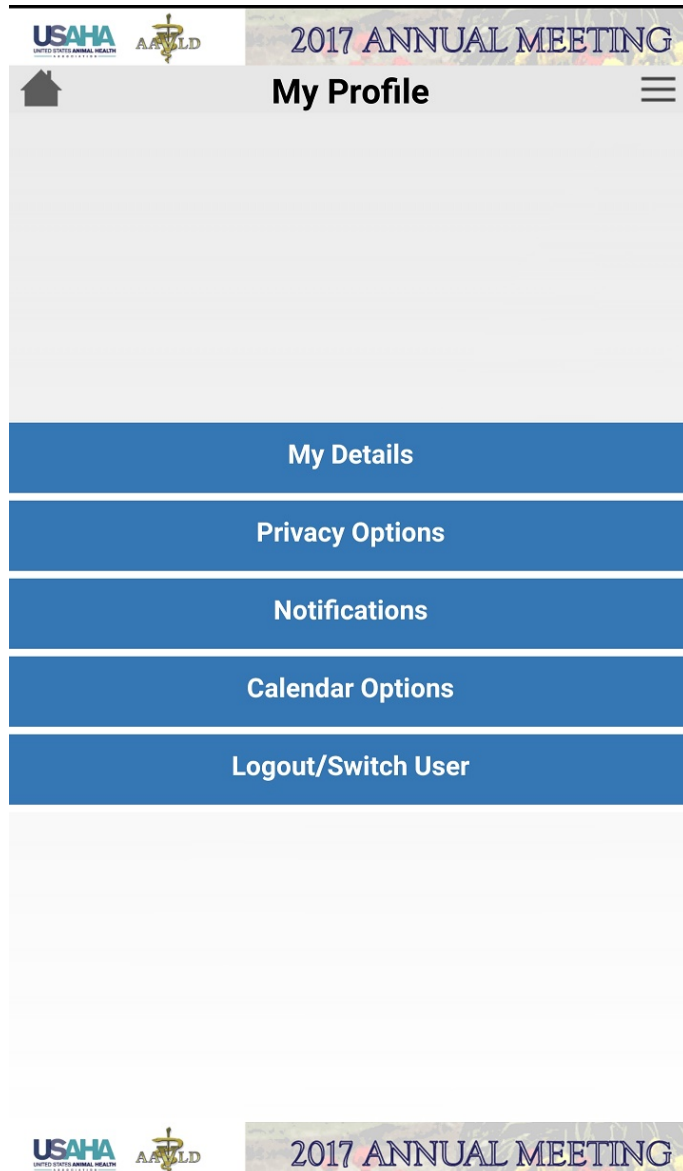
USAHA
UNITED STATES ANIMAL HEALTH ASSOCIATION
AAVLD
2017 ANNUAL MEETING

My Profile

My Details

Privacy Options

Notifications

Calendar Options

Logout/Switch User

USAHA
UNITED STATES ANIMAL HEALTH ASSOCIATION
AAVLD
2017 ANNUAL MEETING